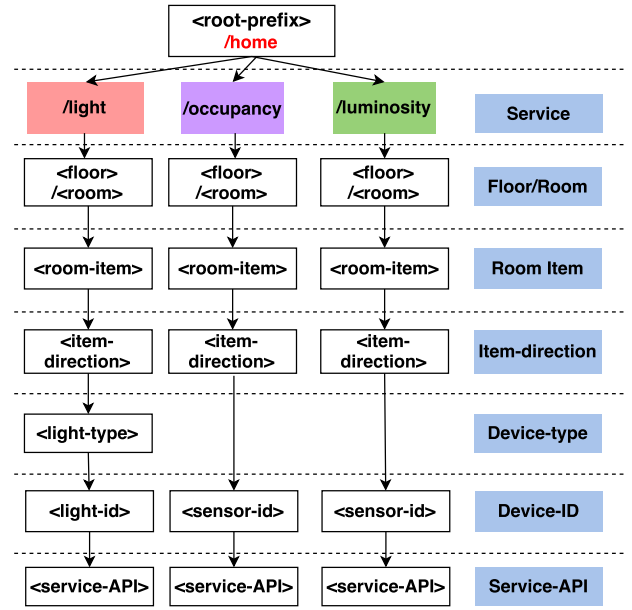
<root-prefix>
/home

/light
/occupancy
/luminosity
Service

<floor>
/<room>
<floor>
/<room>
<floor>
/<room>
Floor/Room

<room-item>
<room-item>
<room-item>
Room Item

<item-direction>
<item-direction>
<item-direction>
Item-direction

<light-type>
Device-type

<light-id>
<sensor-id>
<sensor-id>
Device-ID

<service-API>
<service-API>
<service-API>
Service-API